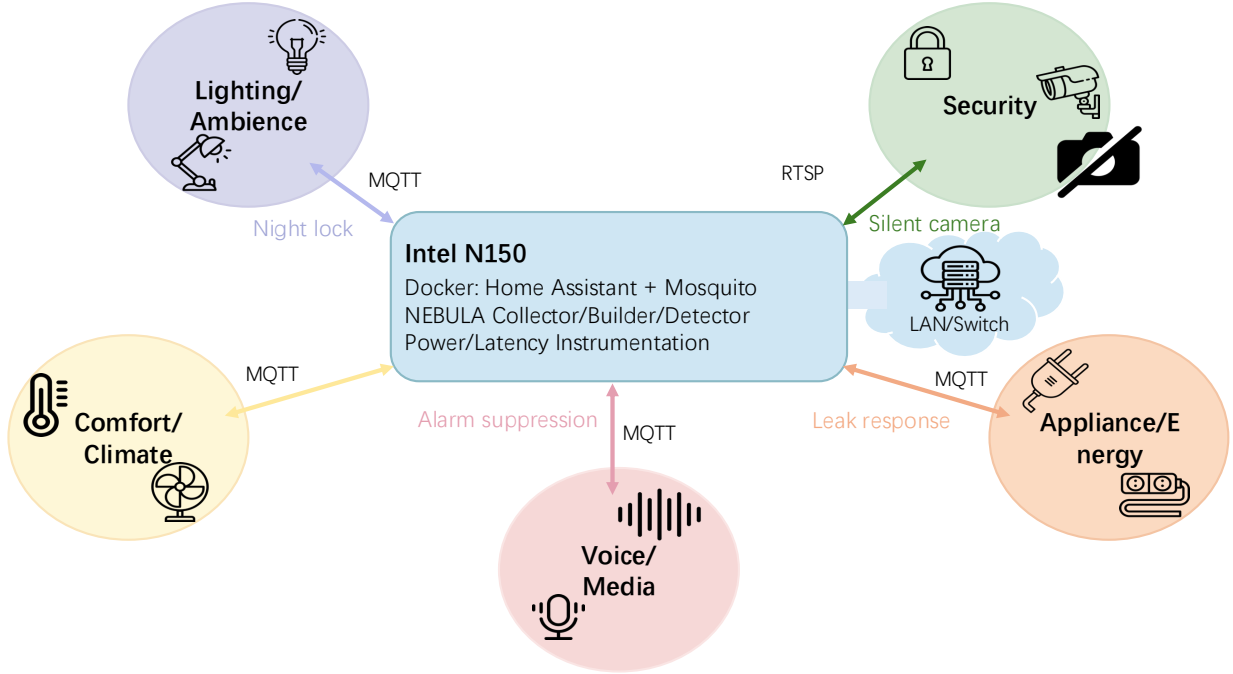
Lighting/
Ambience

MQTT

Night lock

Security

RTSP

Silent camera

Intel N150

Docker: Home Assistant + Mosquito
NEBULA Collector/Builder/Detector
Power/Latency Instrumentation

LAN/Switch

MQTT

Comfort/
Climate

Alarm suppression

MQTT

Leak response

MQTT

Appliance/Energy

Voice/
Media